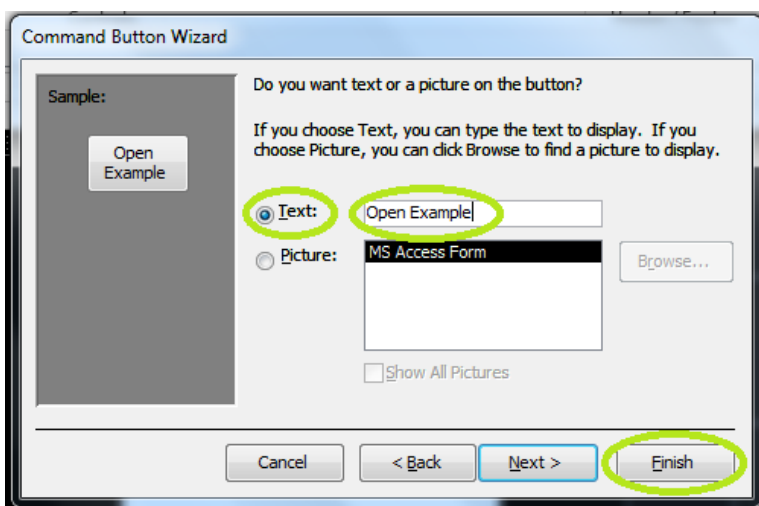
Command Button Wizard

Sample:

Open Example

Do you want text or a picture on the button?

If you choose Text, you can type the text to display. If you choose Picture, you can click Browse to find a picture to display.

Text: Open Example

Picture: MS Access Form

Browse...

Show All Pictures

Cancel

< Back

Next >

Finish